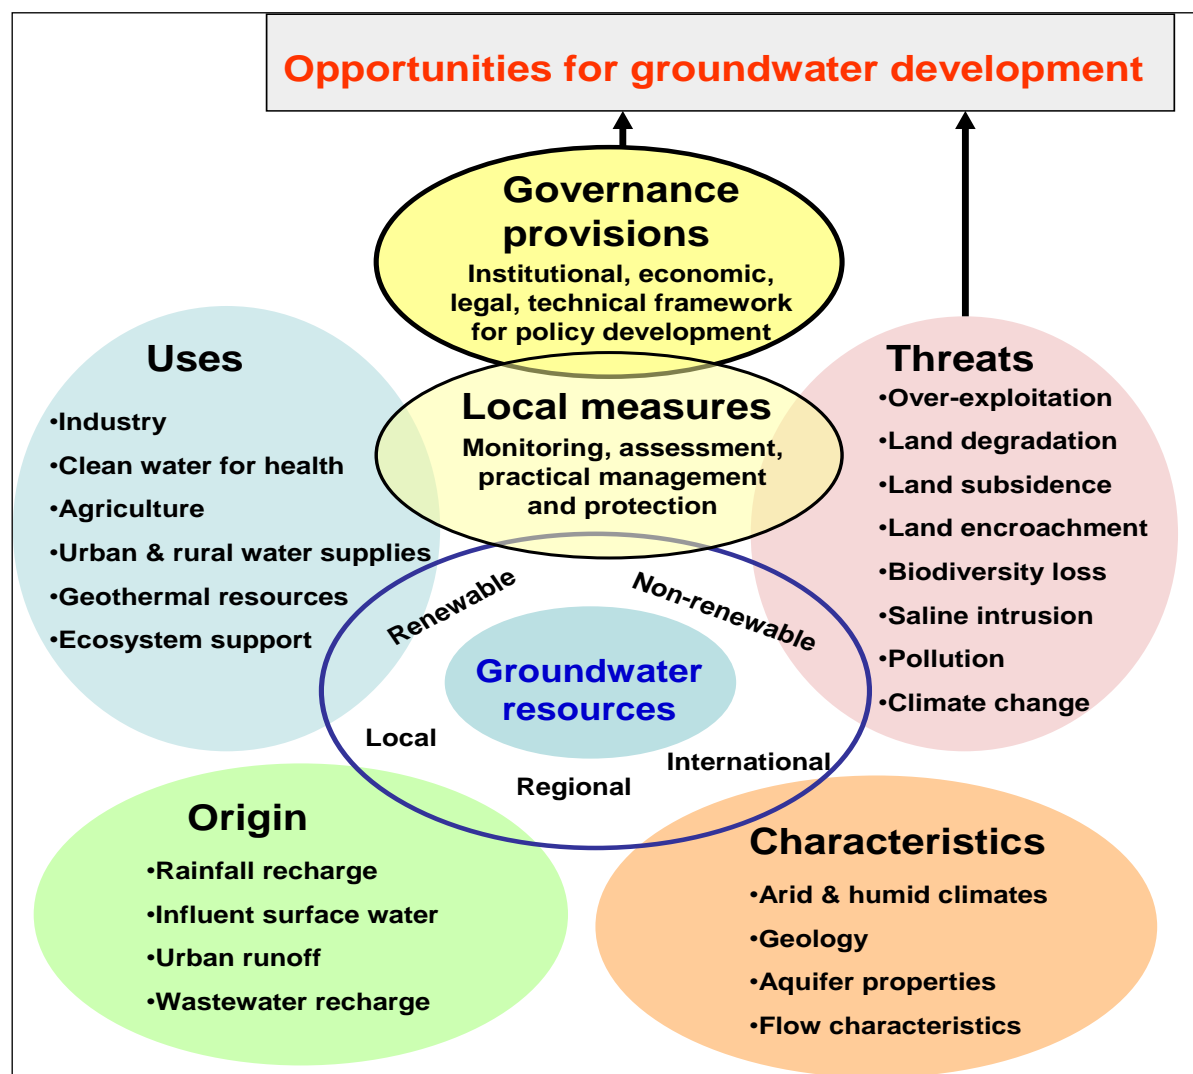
Opportunities for groundwater development

Governance provisions
Institutional, economic, legal, technical framework for policy development

Local measures
Monitoring, assessment, practical management and protection

Uses
•Industry
•Clean water for health
•Agriculture
•Urban & rural water supplies
•Geothermal resources
•Ecosystem support

Threats
•Over-exploitation
•Land degradation
•Land subsidence
•Land encroachment
•Biodiversity loss
•Saline intrusion
•Pollution
•Climate change

Renewable
Non-renewable
Groundwater resources
Local
Regional
International

Origin
•Rainfall recharge
•Influent surface water
•Urban runoff
•Wastewater recharge

Characteristics
•Arid & humid climates
•Geology
•Aquifer properties
•Flow characteristics